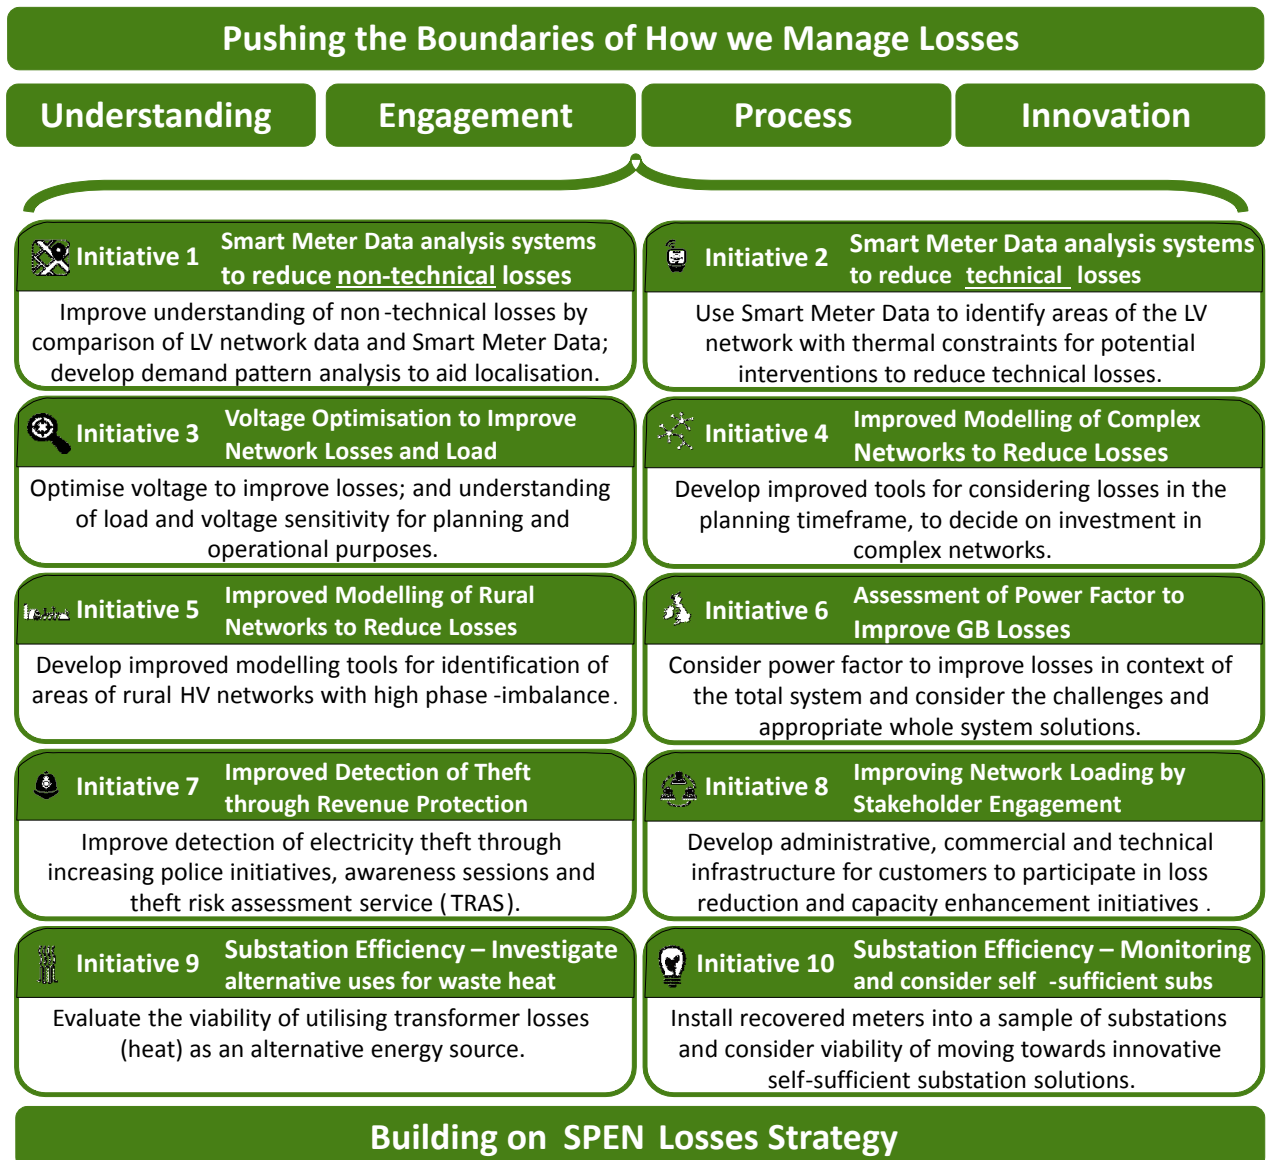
Pushing the Boundaries of How we Manage Losses

Understanding

Engagement

Process

Innovation

Initiative 1 Smart Meter Data analysis systems to reduce non-technical losses

Improve understanding of non -technical losses by comparison of LV network data and Smart Meter Data; develop demand pattern analysis to aid localisation.

Initiative 2 Smart Meter Data analysis systems to reduce technical losses

Use Smart Meter Data to identify areas of the LV network with thermal constraints for potential interventions to reduce technical losses.

Initiative 3 Voltage Optimisation to Improve Network Losses and Load

Optimise voltage to improve losses; and understanding of load and voltage sensitivity for planning and operational purposes.

Initiative 4 Improved Modelling of Complex Networks to Reduce Losses

Develop improved tools for considering losses in the planning timeframe, to decide on investment in complex networks.

Initiative 5 Improved Modelling of Rural Networks to Reduce Losses

Develop improved modelling tools for identification of areas of rural HV networks with high phase -imbalance.

Initiative 6 Assessment of Power Factor to Improve GB Losses

Consider power factor to improve losses in context of the total system and consider the challenges and appropriate whole system solutions.

Initiative 7 Improved Detection of Theft through Revenue Protection

Improve detection of electricity theft through increasing police initiatives, awareness sessions and theft risk assessment service ( TRAS).

Initiative 8 Improving Network Loading by Stakeholder Engagement

Develop administrative, commercial and technical infrastructure for customers to participate in loss reduction and capacity enhancement initiatives .

Initiative 9 Substation Efficiency – Investigate alternative uses for waste heat

Evaluate the viability of utilising transformer losses (heat) as an alternative energy source.

Initiative 10 Substation Efficiency – Monitoring and consider self -sufficient subs

Install recovered meters into a sample of substations and consider viability of moving towards innovative self-sufficient substation solutions.

Building on SPEN Losses Strategy